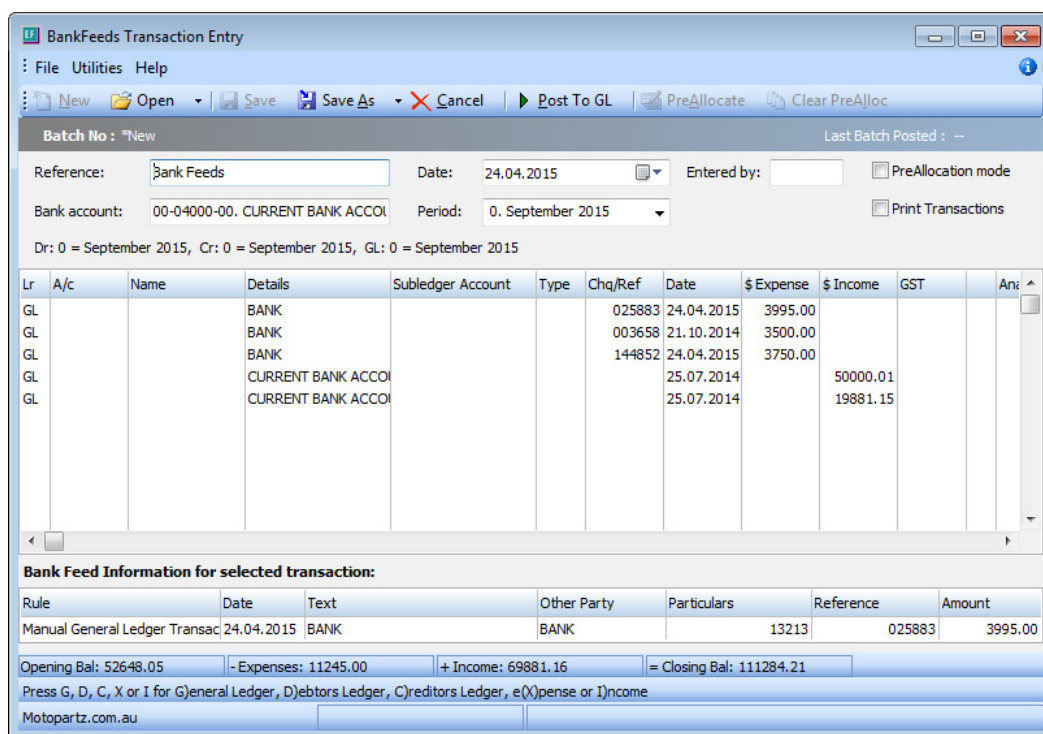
BankFeeds Transaction Entry

File Utilities Help

New Open Save Save As Cancel Post To GL PreAllocate Clear PreAlloc

Batch No : *New

Last Batch Posted : --

Reference: Bank Feeds

Date: 24.04.2015

Entered by:

PreAllocation mode

Bank account: 00-04000-00. CURRENT BANK ACCOU

Period: 0. September 2015

Print Transactions

Dr: 0 = September 2015, Cr: 0 = September 2015, GL: 0 = September 2015

| Lr | A/c | Name | Details | Subledger Account | Type | Chq/Ref | Date | $ Expense | $ Income | GST | Ana |
|---|---|---|---|---|---|---|---|---|---|---|---|
| GL | | | BANK | | | 025883 | 24.04.2015 | 3995.00 | | | |
| GL | | | BANK | | | 003658 | 21.10.2014 | 3500.00 | | | |
| GL | | | BANK | | | 144852 | 24.04.2015 | 3750.00 | | | |
| GL | | | CURRENT BANK ACCOU | | | | 25.07.2014 | | 50000.01 | | |
| GL | | | CURRENT BANK ACCOU | | | | 25.07.2014 | | 19881.15 | | |

Bank Feed Information for selected transaction:

| Rule | Date | Text | Other Party | Particulars | Reference | Amount |
|---|---|---|---|---|---|---|
| Manual General Ledger Transac | 24.04.2015 | BANK | BANK | 13213 | 025883 | 3995.00 |

Opening Bal: 52648.05 | - Expenses: 11245.00 | + Income: 69881.16 | = Closing Bal: 111284.21

Press G, D, C, X or I for G)eneral Ledger, D)ebtors Ledger, C)reditors Ledger, e(X)pense or I)ncome

Motopartz.com.au